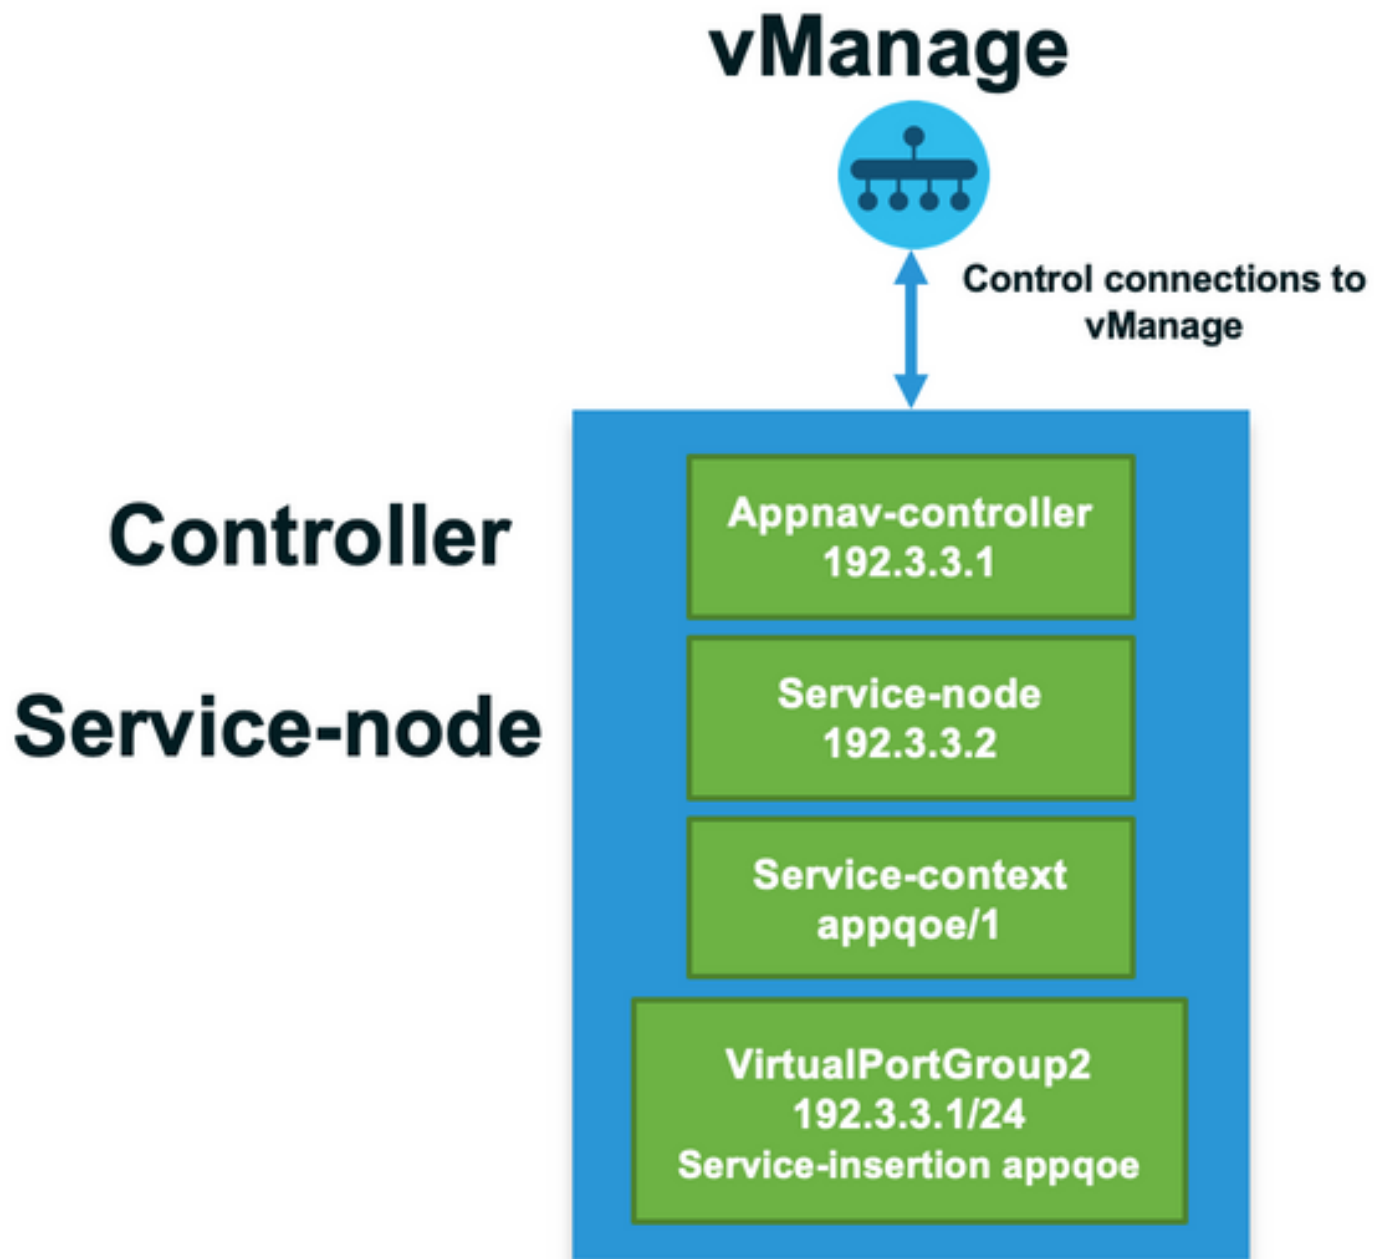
vManage

Control connections to vManage

Controller

Service-node

Appnav-controller
192.3.3.1

Service-node
192.3.3.2

Service-context
appqoe/1

VirtualPortGroup2
192.3.3.1/24
Service-insertion appqoe